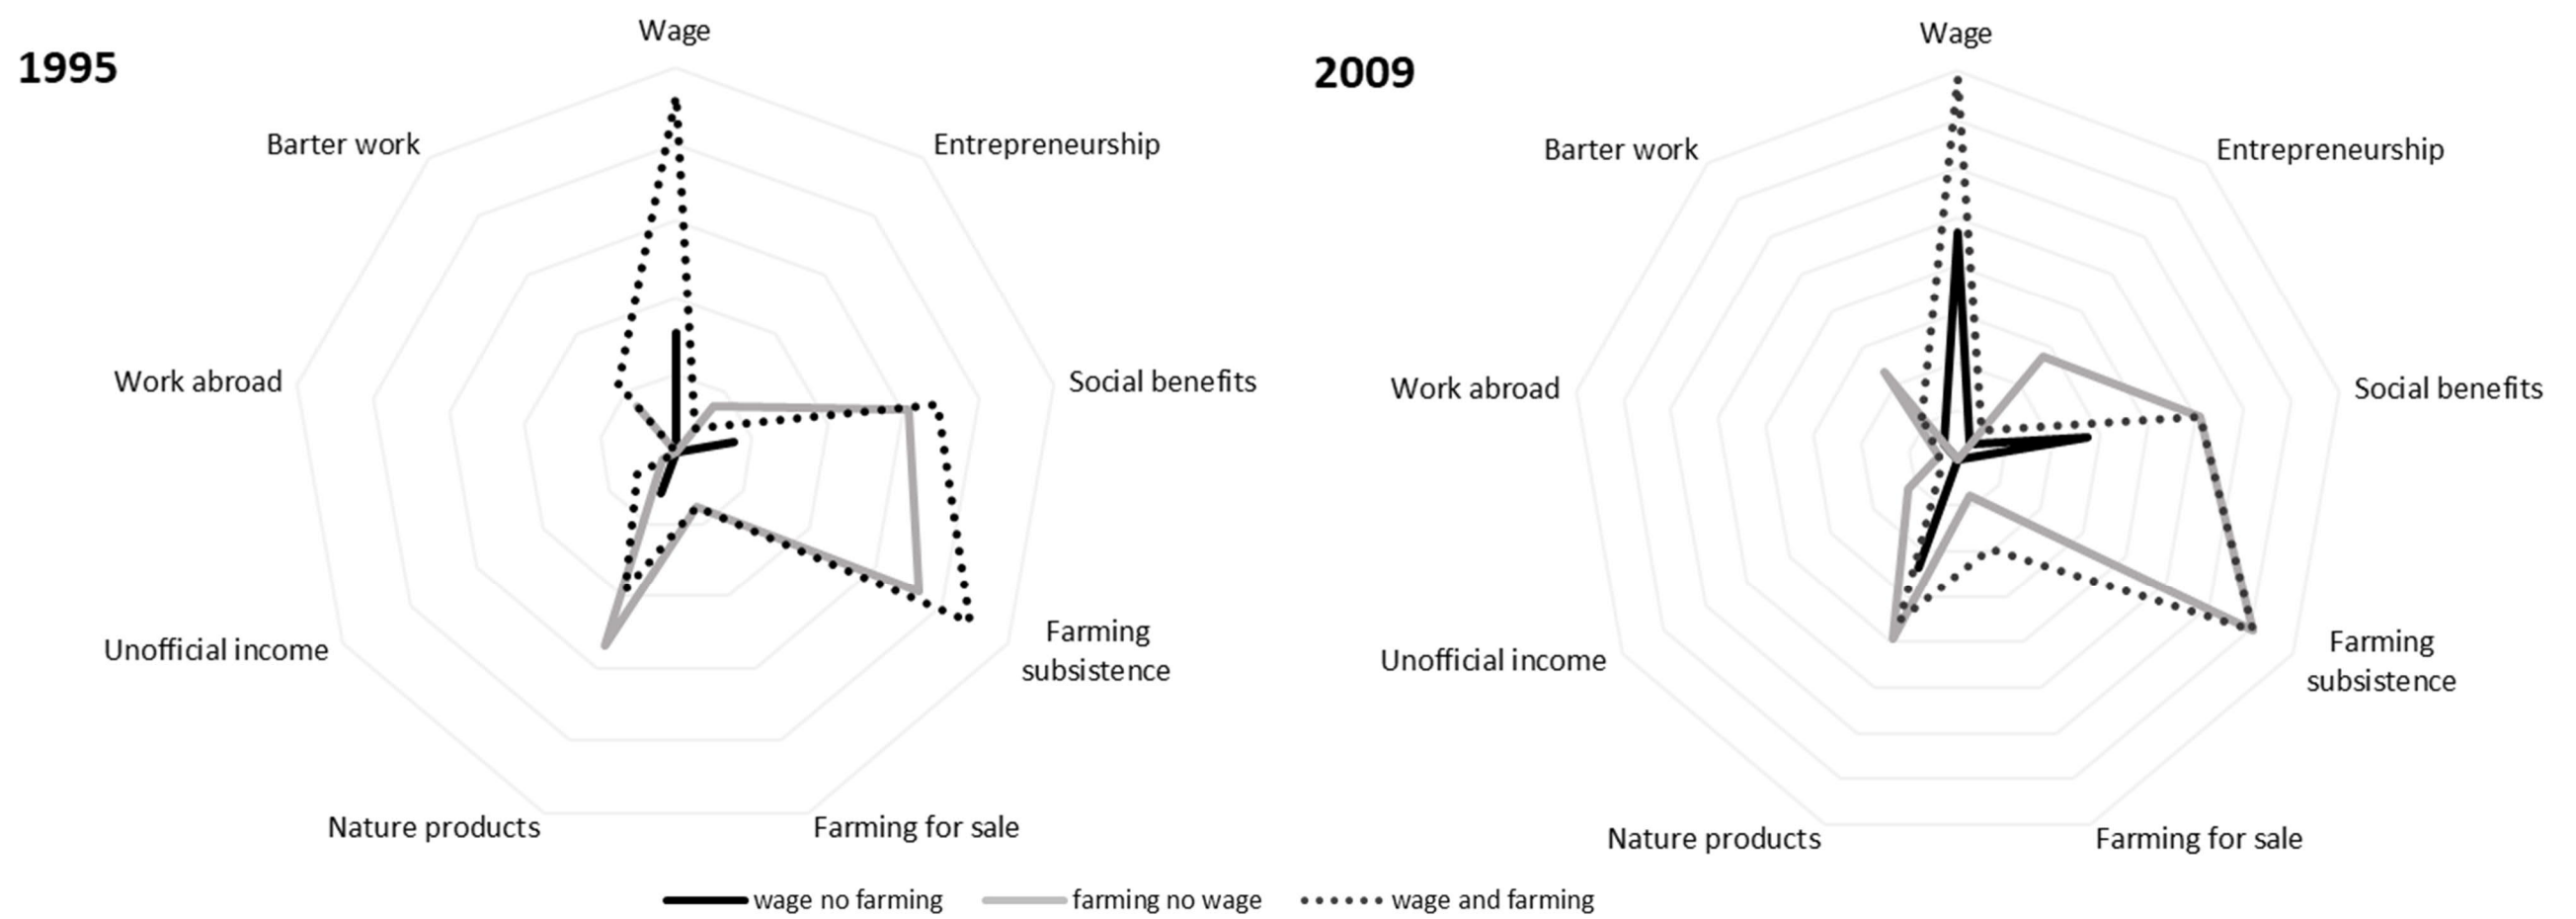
1995

Wage

Barter work

Entrepreneurship

Work abroad

Social benefits

Unofficial income

Farming subsistence

Nature products

Farming for sale

2009

Wage

Barter work

Entrepreneurship

Work abroad

Social benefits

Unofficial income

Farming subsistence

Nature products

Farming for sale

wage no farming
farming no wage
wage and farming